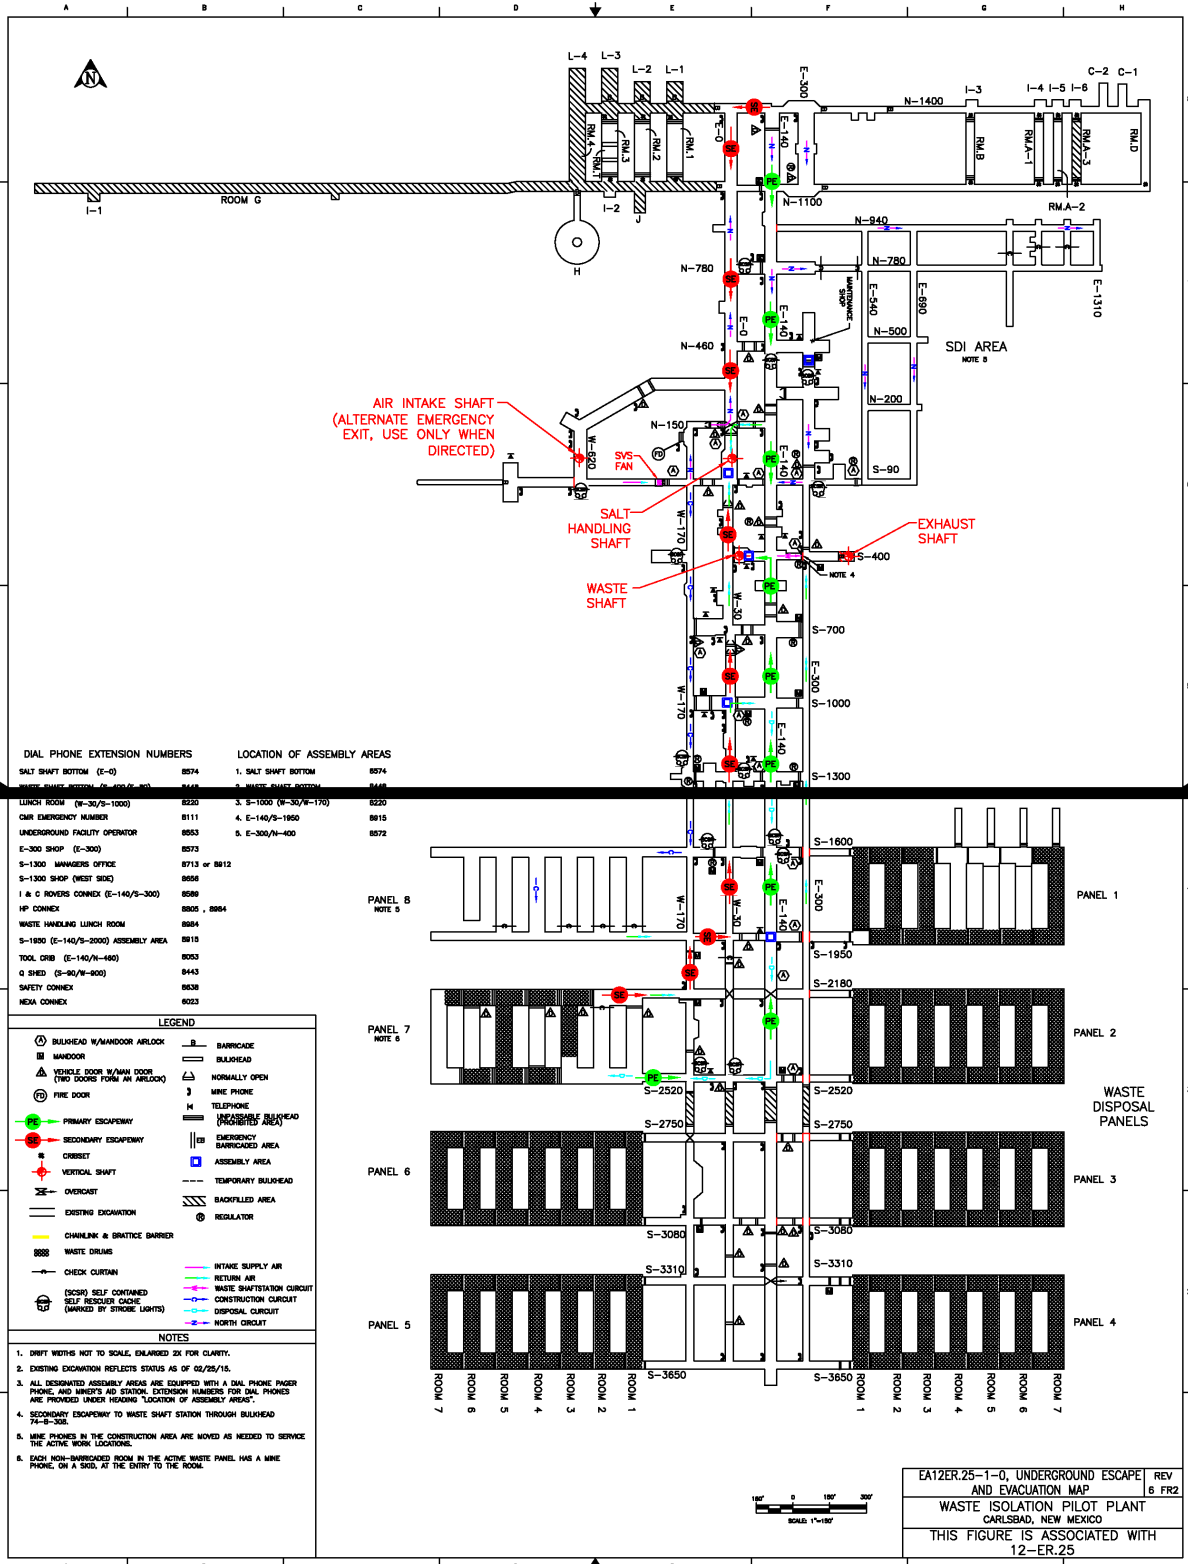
A B C D E F G H

L-4 L-3 L-2 L-1 E-300 C-2 C-1
N-1400 I-3 I-4 I-5 I-6
RM.4 RM.1 RM.3 RM.2 RM.1 E-0 E-140 RM.B RM.A-1 RM.A-3 RM.D
I-1 ROOM G I-2 J N-1100 RM.A-2
H N-940
N-780 N-780 MAINTENANCE SHOP E-540 E-690 E-1310
N-500
N-460 E-0 E-140 SDI AREA NOTE 8
N-200
AIR INTAKE SHAFT (ALTERNATE EMERGENCY EXIT, USE ONLY WHEN DIRECTED)
N-150
W-620 SVS FAN E-140 S-90
SALT HANDLING SHAFT W-170
EXHAUST SHAFT
S-400
NOTE 4
WASTE SHAFT W-30
S-700
E-300
W-170 S-1000
E-140
S-1300

DIAL PHONE EXTENSION NUMBERS

SALT SHAFT BOTTOM (E-0) 8574
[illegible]
LUNCH ROOM (W-30/S-1000) 8220
CMR EMERGENCY NUMBER 8111
UNDERGROUND FACILITY OPERATOR 8653
E-300 SHOP (E-300) 8573
S-1300 MANAGERS OFFICE 8713 or 8912
S-1300 SHOP (WEST SIDE) 8656
I & C ROVERS CONNEX (E-140/S-300) 8589
HP CONNEX 8805, 8864
WASTE HANDLING LUNCH ROOM 8984
S-1950 (E-140/S-2000) ASSEMBLY AREA 8915
TOOL CRIB (E-140/N-460) 8053
Q SHED (S-90/W-900) 8443
SAFETY CONNEX 8638
NEXA CONNEX 8023

LOCATION OF ASSEMBLY AREAS

1. SALT SHAFT BOTTOM 8574
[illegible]
3. S-1000 (W-30/W-170) 8220
4. E-140/S-1950 8915
5. E-300/N-400 8572

LEGEND
BULKHEAD W/MANDOOR AIRLOCK
MANDOOR
VEHICLE DOOR W/MAN DOOR (TWO DOORS FORM AN AIRLOCK)
FIRE DOOR
PE PRIMARY ESCAPEWAY
SE SECONDARY ESCAPEWAY
CRIBSET
VERTICAL SHAFT
OVERCAST
EXISTING EXCAVATION
CHAINLINK & BRATTICE BARRIER
WASTE DRUMS
CHECK CURTAIN
(SCSR) SELF CONTAINED SELF RESCUER CACHE (MARKED BY STROBE LIGHTS)
BARRICADE
BULKHEAD
NORMALLY OPEN
MINE PHONE
TELEPHONE
UNPASSABLE BULKHEAD (PROHIBITED AREA)
EMERGENCY BARRICADED AREA
ASSEMBLY AREA
TEMPORARY BULKHEAD
BACKFILLED AREA
REGULATOR
INTAKE SUPPLY AIR
RETURN AIR
WASTE SHAFTSTATION CIRCUIT
CONSTRUCTION CIRCUIT
DISPOSAL CIRCUIT
NORTH CIRCUIT

NOTES
1. DRIFT WIDTHS NOT TO SCALE, ENLARGED 2X FOR CLARITY.
2. EXISTING EXCAVATION REFLECTS STATUS AS OF 02/25/15.
3. ALL DESIGNATED ASSEMBLY AREAS ARE EQUIPPED WITH A DIAL PHONE PAGER PHONE, AND MINER'S AID STATION. EXTENSION NUMBERS FOR DIAL PHONES ARE PROVIDED UNDER HEADING "LOCATION OF ASSEMBLY AREAS".
4. SECONDARY ESCAPEWAY TO WASTE SHAFT STATION THROUGH BULKHEAD 74-B-308.
5. MINE PHONES IN THE CONSTRUCTION AREA ARE MOVED AS NEEDED TO SERVICE THE ACTIVE WORK LOCATIONS.
6. EACH NON-BARRICADED ROOM IN THE ACTIVE WASTE PANEL HAS A MINE PHONE, ON A SKID, AT THE ENTRY TO THE ROOM.

S-1600
PANEL 8 NOTE 5 W-170 W-30 E-140 E-300 PANEL 1
S-1950
S-2180
PANEL 7 NOTE 6 PANEL 2
S-2520 S-2520
WASTE DISPOSAL PANELS
S-2750 S-2750
PANEL 6 PANEL 3
S-3080 S-3080
S-3310 S-3310
PANEL 5 PANEL 4
S-3650 S-3650
ROOM 7 ROOM 6 ROOM 5 ROOM 4 ROOM 3 ROOM 2 ROOM 1 ROOM 1 ROOM 2 ROOM 3 ROOM 4 ROOM 5 ROOM 6 ROOM 7

150' 0 150' 300'
SCALE: 1"=150'

EA12ER.25-1-0, UNDERGROUND ESCAPE AND EVACUATION MAP | REV 6 FR2
WASTE ISOLATION PILOT PLANT
CARLSBAD, NEW MEXICO
THIS FIGURE IS ASSOCIATED WITH 12-ER.25